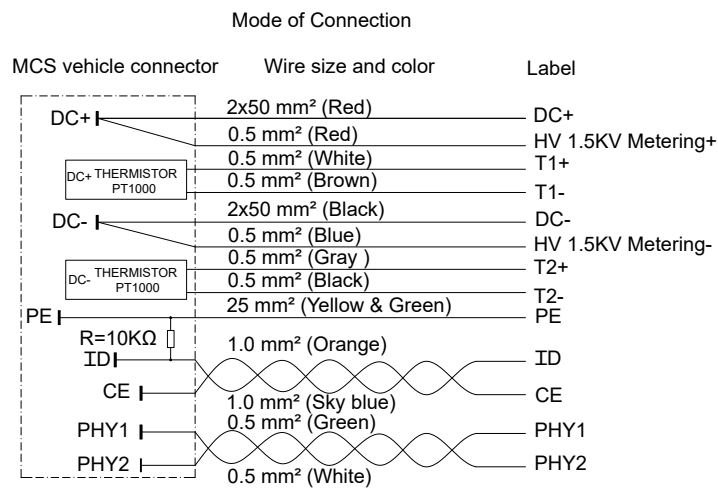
Mode of Connection

MCS vehicle connector

Wire size and color

Label

DC+

2x50 mm² (Red)

DC+

0.5 mm² (Red)

HV 1.5KV Metering+

0.5 mm² (White)

T1+

DC+ THERMISTOR PT1000

0.5 mm² (Brown)

T1-

DC-

2x50 mm² (Black)

DC-

0.5 mm² (Blue)

HV 1.5KV Metering-

0.5 mm² (Gray )

T2+

DC- THERMISTOR PT1000

0.5 mm² (Black)

T2-

PE

25 mm² (Yellow & Green)

PE

R=10KΩ

ID

1.0 mm² (Orange)

ID

CE

CE

1.0 mm² (Sky blue)

PHY1

0.5 mm² (Green)

PHY1

PHY2

PHY2

0.5 mm² (White)